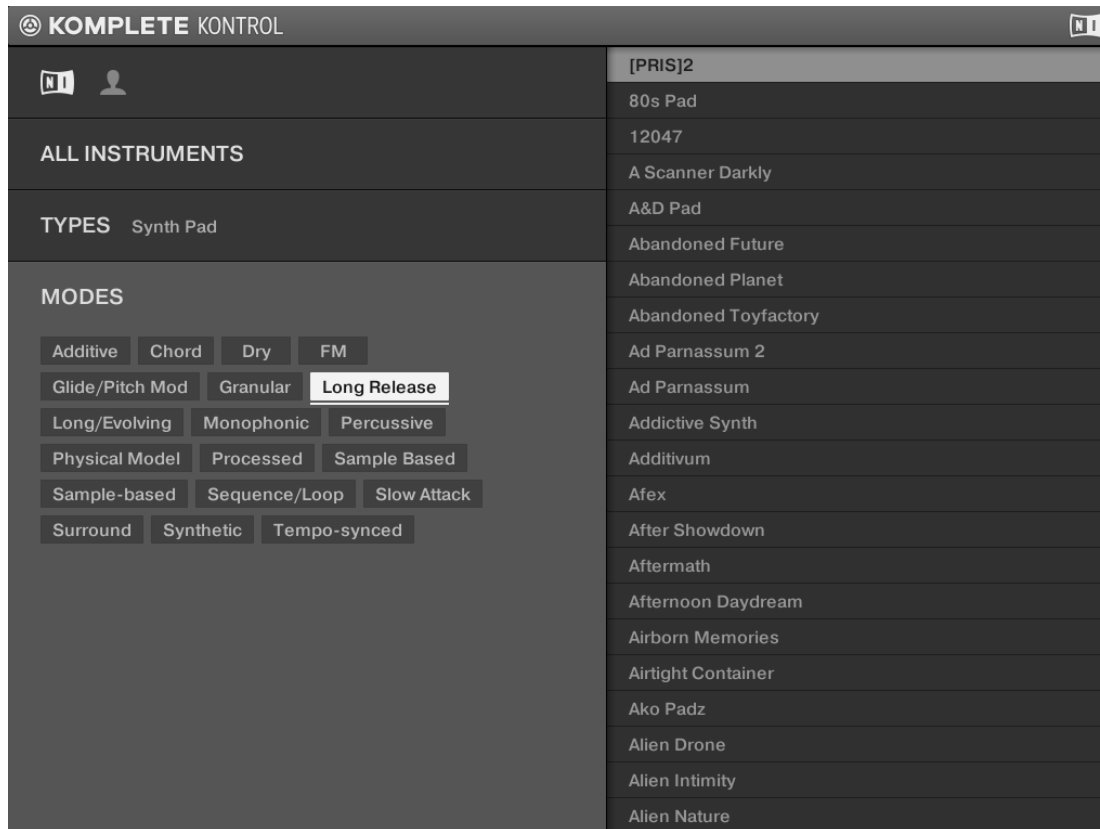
KOMPLETE KONTROL

NI

ALL INSTRUMENTS

TYPES Synth Pad

MODES

Additive Chord Dry FM
Glide/Pitch Mod Granular Long Release
Long/Evolving Monophonic Percussive
Physical Model Processed Sample Based
Sample-based Sequence/Loop Slow Attack
Surround Synthetic Tempo-synced

[PRIS]2
80s Pad
12047
A Scanner Darkly
A&D Pad
Abandoned Future
Abandoned Planet
Abandoned Toyfactory
Ad Parnassum 2
Ad Parnassum
Addictive Synth
Additivum
Afex
After Showdown
Aftermath
Afternoon Daydream
Airborn Memories
Airtight Container
Ako Padz
Alien Drone
Alien Intimity
Alien Nature